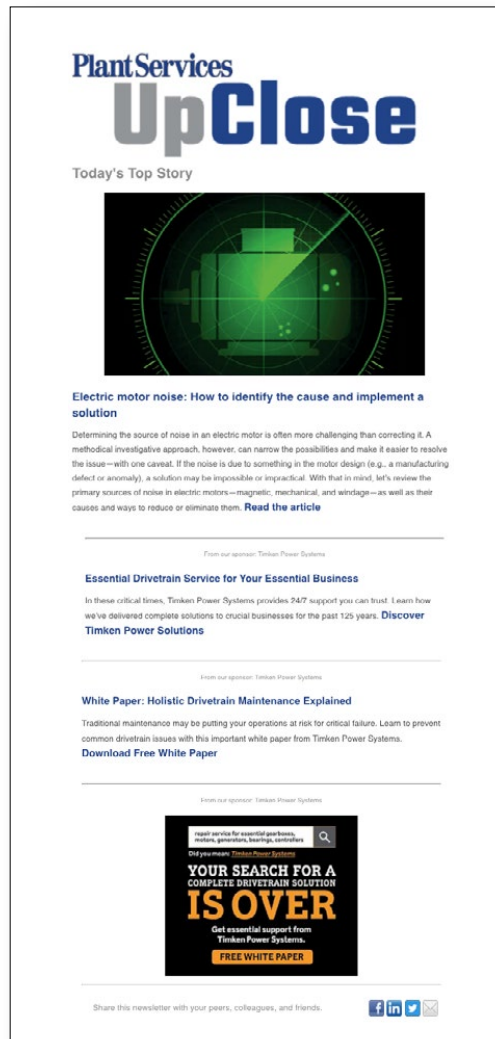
Plant Services
UpClose

Today's Top Story

Electric motor noise: How to identify the cause and implement a solution

Determining the source of noise in an electric motor is often more challenging than correcting it. A methodical investigative approach, however, can narrow the possibilities and make it easier to resolve the issue—with one caveat. If the noise is due to something in the motor design (e.g., a manufacturing defect or anomaly), a solution may be impossible or impractical. With that in mind, let's review the primary sources of noise in electric motors—magnetic, mechanical, and windage—as well as their causes and ways to reduce or eliminate them. Read the article

From our sponsor: Timken Power Systems

Essential Drivetrain Service for Your Essential Business

In these critical times, Timken Power Systems provides 24/7 support you can trust. Learn how we've delivered complete solutions to crucial businesses for the past 125 years. Discover Timken Power Solutions

From our sponsor: Timken Power Systems

White Paper: Holistic Drivetrain Maintenance Explained

Traditional maintenance may be putting your operations at risk for critical failure. Learn to prevent common drivetrain issues with this important white paper from Timken Power Systems. Download Free White Paper

From our sponsor: Timken Power Systems

repair service for essential gearboxes, motors, generators, bearings, controllers

Did you mean: Timken Power Systems

YOUR SEARCH FOR A COMPLETE DRIVETRAIN SOLUTION IS OVER

Get essential support from Timken Power Systems.

FREE WHITE PAPER

Share this newsletter with your peers, colleagues, and friends.